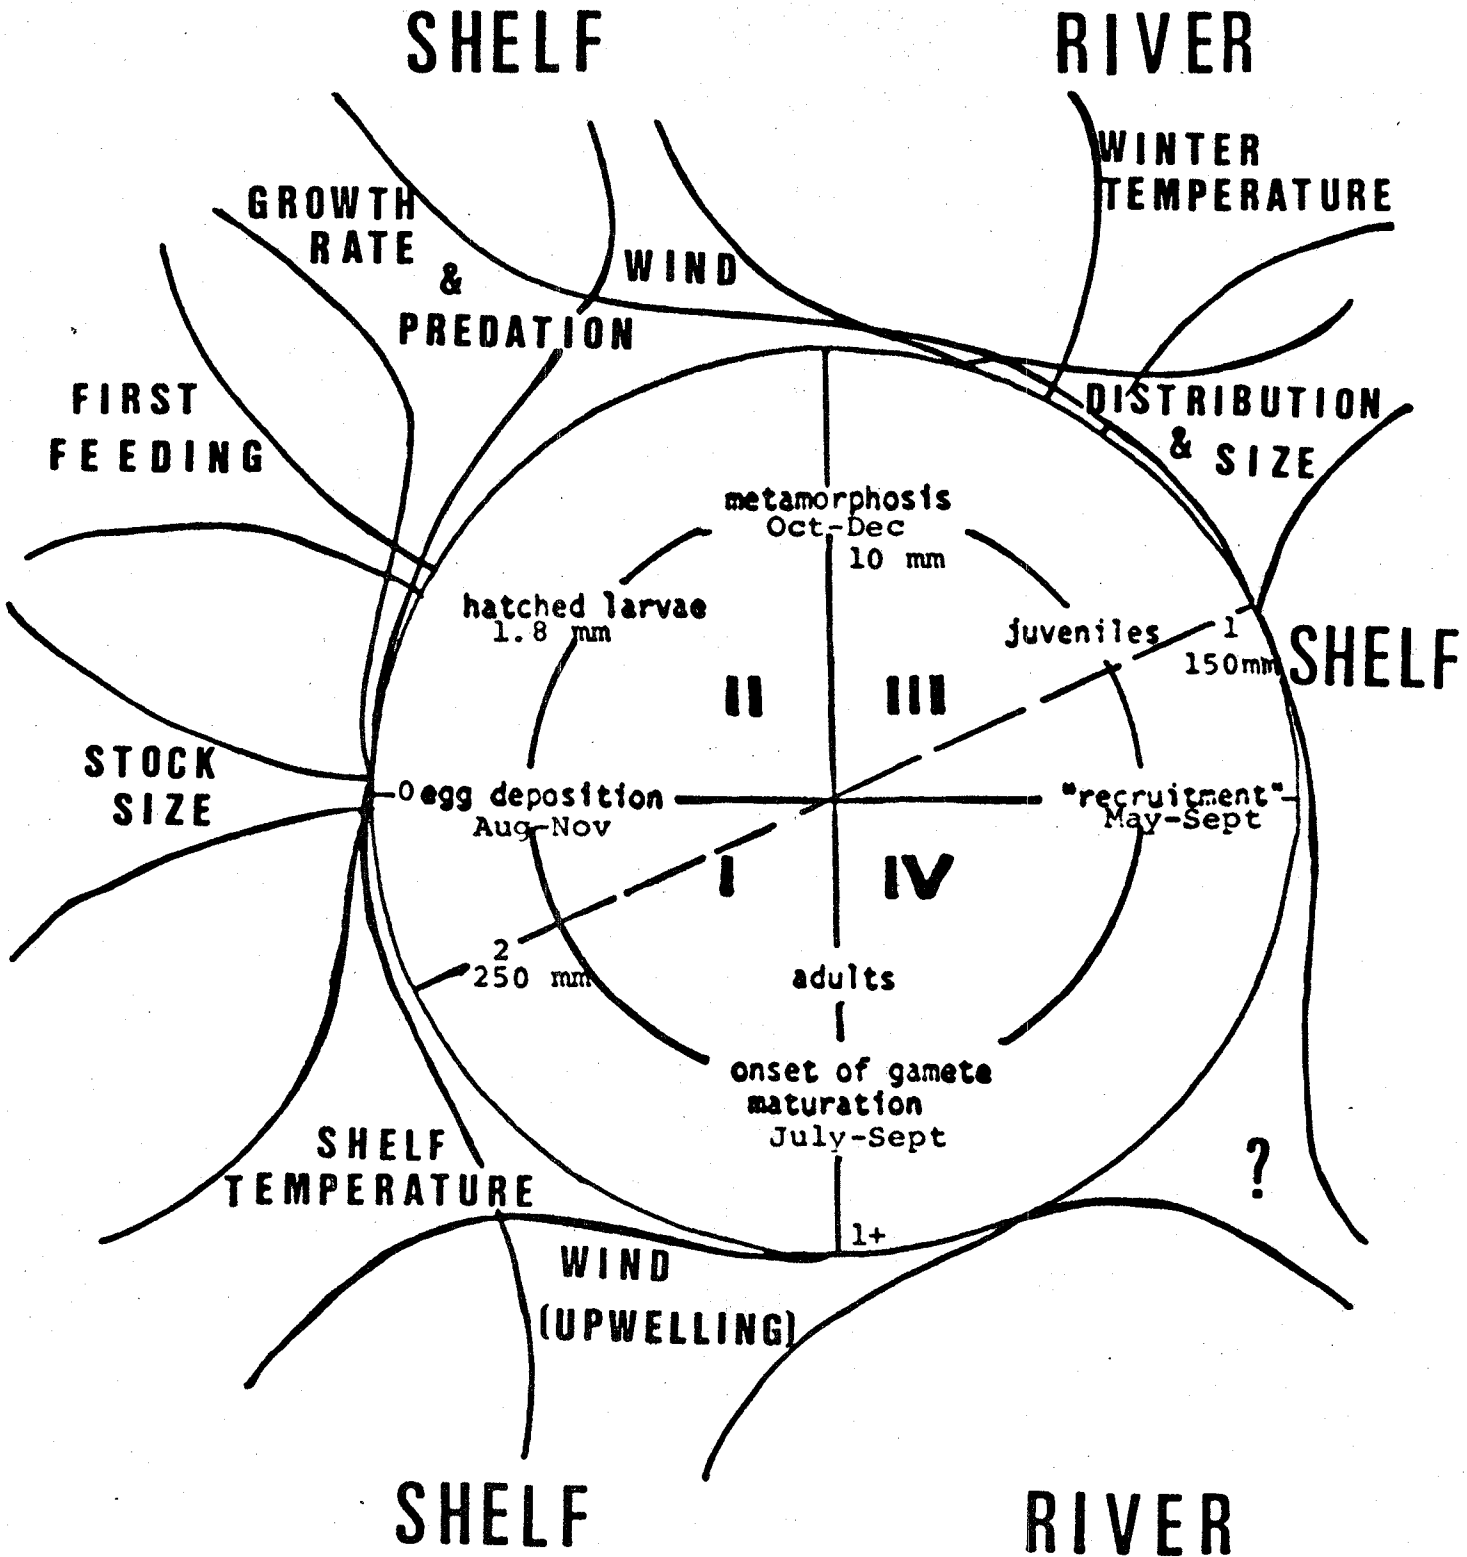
SHELF

RIVER

WINTER TEMPERATURE

GROWTH RATE & PREDATION

WIND

FIRST FEEDING

DISTRIBUTION & SIZE

metamorphosis
Oct-Dec
10 mm

hatched larvae
1.8 mm

juveniles

1
150mm

SHELF

II

III

STOCK SIZE

0 egg deposition
Aug-Nov

"recruitment"
May-Sept

I

IV

2
250 mm

adults

onset of gamete maturation
July-Sept

SHELF TEMPERATURE

?

1+

WIND (UPWELLING)

SHELF

RIVER